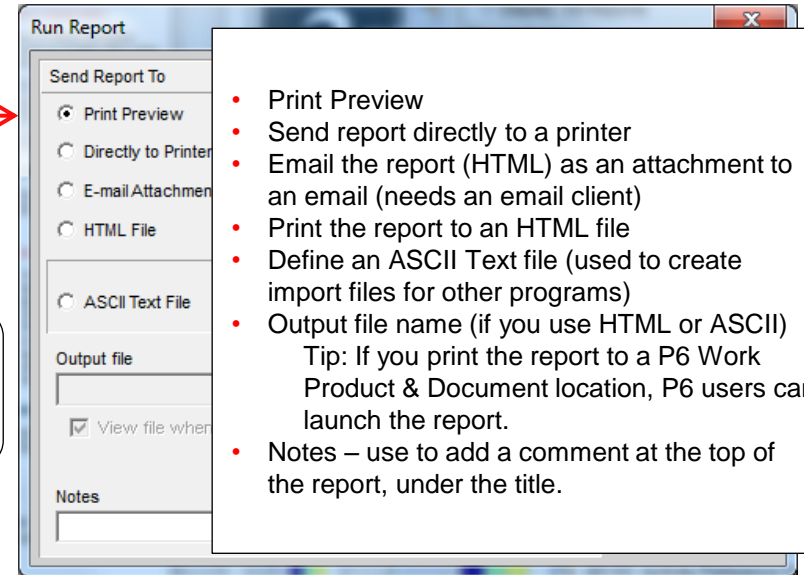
Run Report

Send Report To

Print Preview

Directly to Printer

E-mail Attachmen

HTML File

ASCII Text File

Output file

View file when

Notes

- Print Preview
- Send report directly to a printer
- Email the report (HTML) as an attachment to an email (needs an email client)
- Print the report to an HTML file
- Define an ASCII Text file (used to create import files for other programs)
- Output file name (if you use HTML or ASCII)
  Tip: If you print the report to a P6 Work Product & Document location, P6 users ca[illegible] launch the report.
- Notes – use to add a comment at the top of the report, under the title.